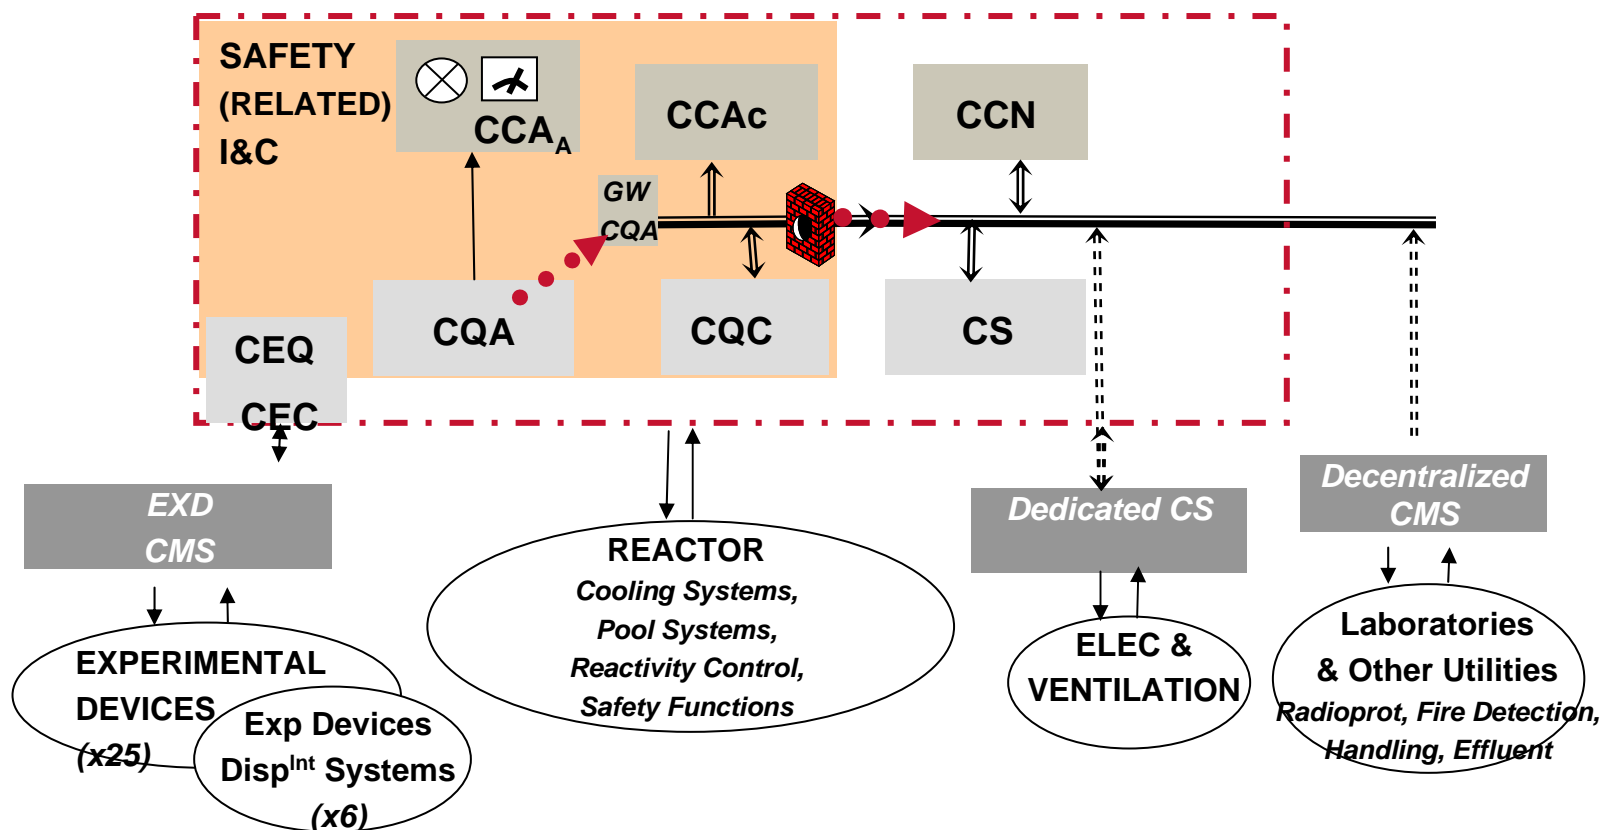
SAFETY (RELATED) I&C

$CCA_A$

CCAc

CCN

GW CQA

CQA

CQC

CS

CEQ

CEC

EXD CMS

Dedicated CS

Decentralized CMS

REACTOR

*Cooling Systems, Pool Systems, Reactivity Control, Safety Functions*

ELEC & VENTILATION

Laboratories & Other Utilities

*Radioprot, Fire Detection, Handling, Effluent*

EXPERIMENTAL DEVICES

*(x25)*

Exp Devices $Disp^{Int}$ Systems

*(x6)*